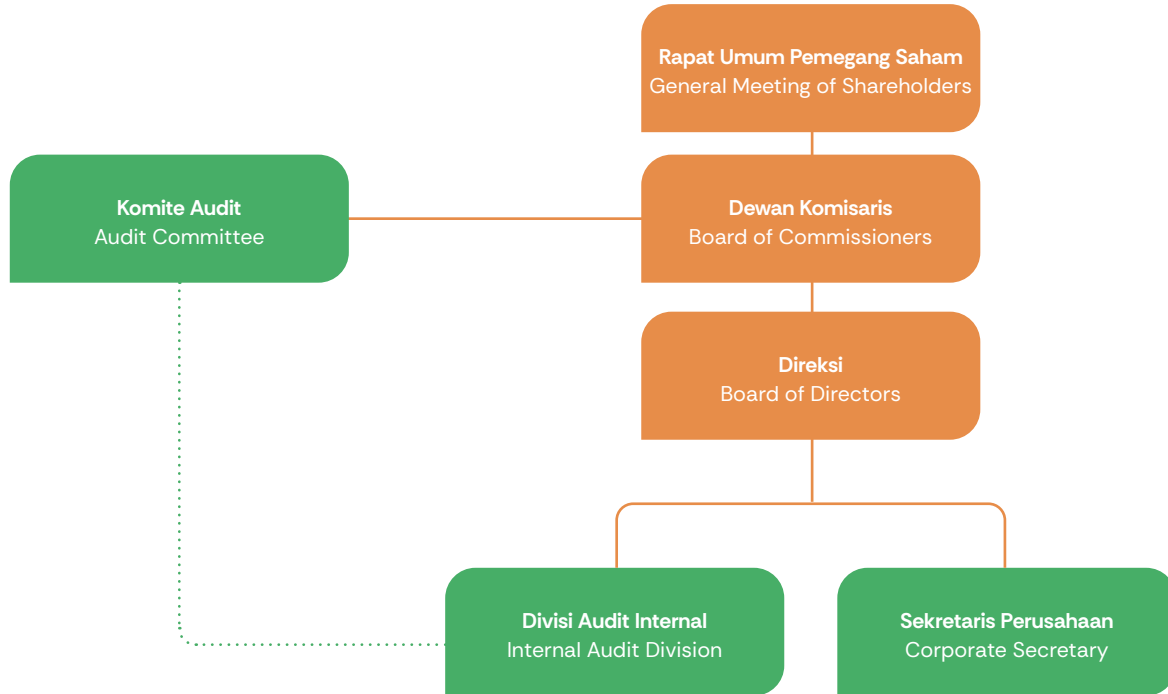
Rapat Umum Pemegang Saham
General Meeting of Shareholders

Komite Audit
Audit Committee

Dewan Komisaris
Board of Commissioners

Direksi
Board of Directors

Divisi Audit Internal
Internal Audit Division

Sekretaris Perusahaan
Corporate Secretary